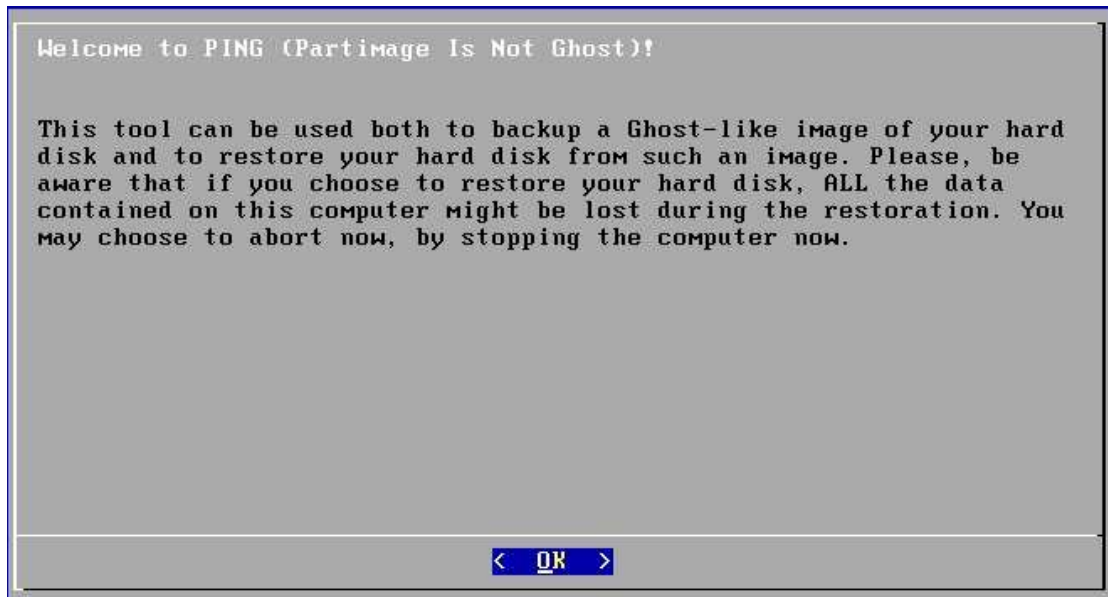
Welcome to PING (Partimage Is Not Ghost)!

This tool can be used both to backup a Ghost-like image of your hard disk and to restore your hard disk from such an image. Please, be aware that if you choose to restore your hard disk, ALL the data contained on this computer might be lost during the restoration. You may choose to abort now, by stopping the computer now.

< OK >